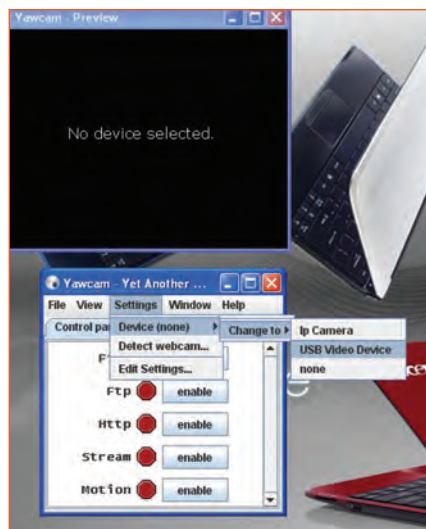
Yawcam - Preview

No device selected.

Yawcam - Yet Another ...

File View Settings Window Help

Control pa

Device (none)

Change to

Ip Camera

USB Video Device

none

Detect webcam...

Edit Settings...

F

Ftp enable

Http enable

Stream enable

Motion enable